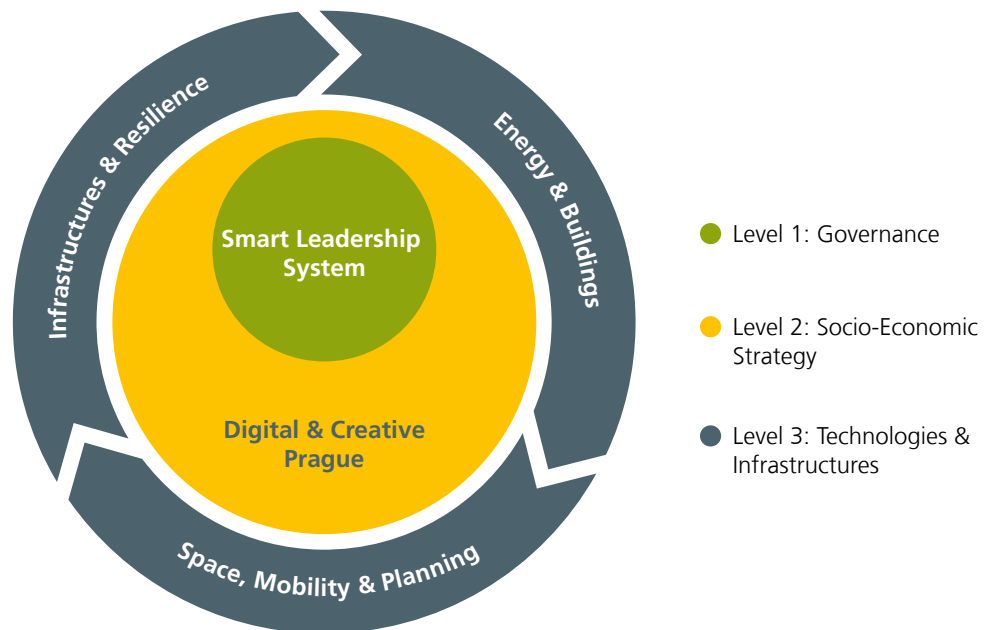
Infrastructures & Resilience

Energy & Buildings

Space, Mobility & Planning

Smart Leadership System

Digital & Creative Prague

Level 1: Governance

Level 2: Socio-Economic Strategy

Level 3: Technologies & Infrastructures